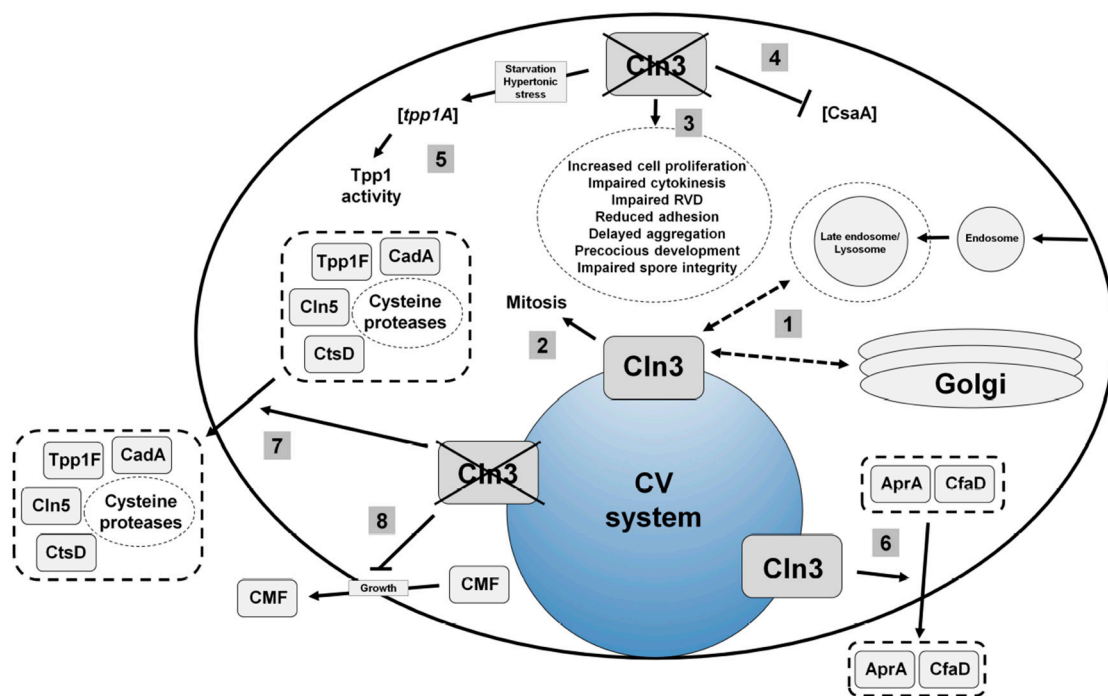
Cln3

4

Starvation
Hypertonic
stress

[*tpp1A*]

[CsaA]

3

5

Tpp1
activity

Increased cell proliferation
Impaired cytokinesis
Impaired RVD
Reduced adhesion
Delayed aggregation
Precocious development
Impaired spore integrity

Late endosome/
Lysosome

Endosome

Tpp1F
CadA
Cln5
Cysteine
proteases
CtsD

Mitosis

1

2

Cln3

Golgi

Tpp1F
CadA
Cln5
Cysteine
proteases
CtsD

7

Cln3

CV
system

AprA
CfaD

8

6

Cln3

CMF

Growth

CMF

AprA
CfaD